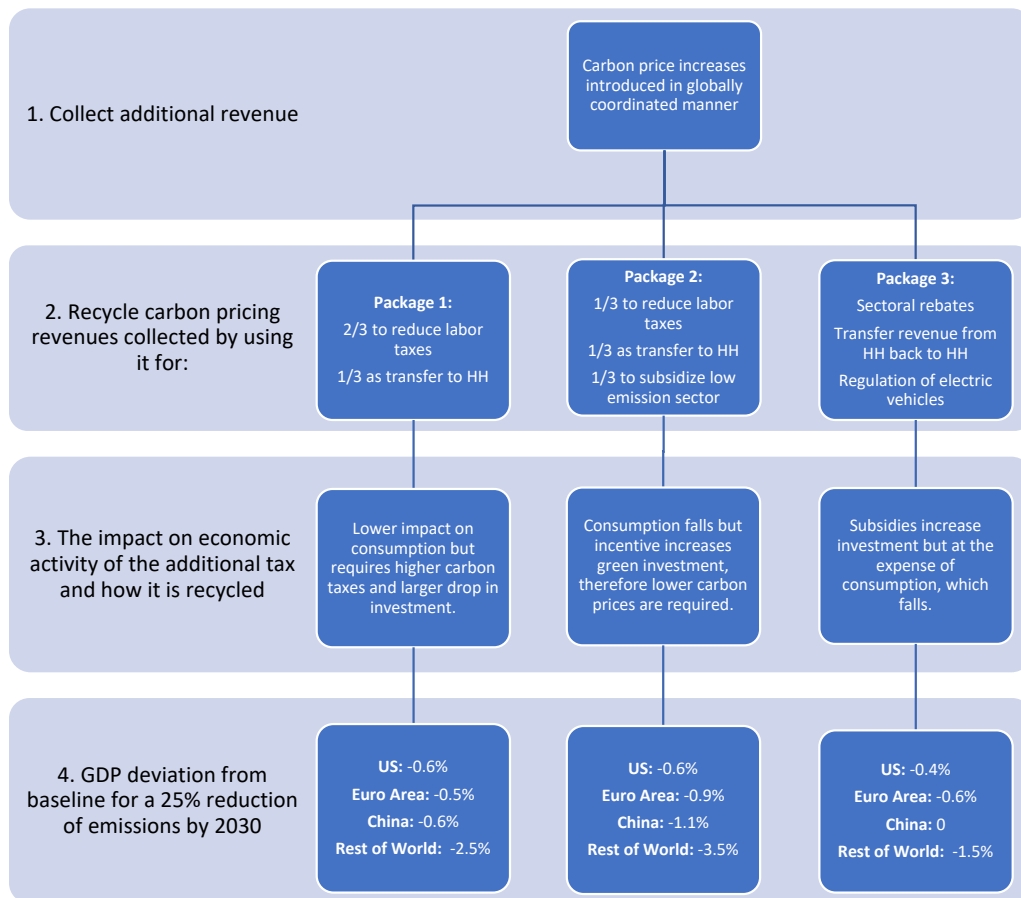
1. Collect additional revenue

Carbon price increases introduced in globally coordinated manner

2. Recycle carbon pricing revenues collected by using it for:

Package 1:
2/3 to reduce labor taxes
1/3 as transfer to HH

Package 2:
1/3 to reduce labor taxes
1/3 as transfer to HH
1/3 to subsidize low emission sector

Package 3:
Sectoral rebates
Transfer revenue from HH back to HH
Regulation of electric vehicles

3. The impact on economic activity of the additional tax and how it is recycled

Lower impact on consumption but requires higher carbon taxes and larger drop in investment.

Consumption falls but incentive increases green investment, therefore lower carbon prices are required.

Subsidies increase investment but at the expense of consumption, which falls.

4. GDP deviation from baseline for a 25% reduction of emissions by 2030

US: -0.6%
Euro Area: -0.5%
China: -0.6%
Rest of World: -2.5%

US: -0.6%
Euro Area: -0.9%
China: -1.1%
Rest of World: -3.5%

US: -0.4%
Euro Area: -0.6%
China: 0
Rest of World: -1.5%